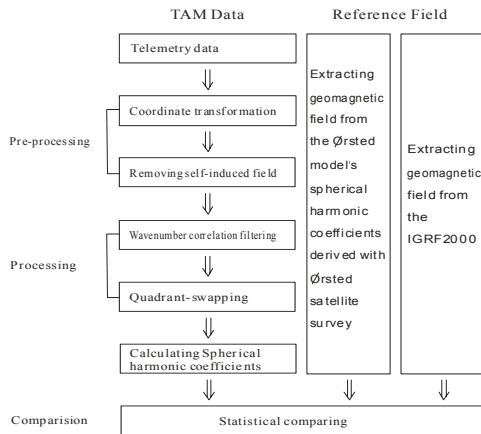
TAM Data

Reference Field

Telemetry data

Pre-processing

Coordinate transformation

Removing self-induced field

Processing

Wavenumber correlation filtering

Quadrant-swapping

Calculating Spherical harmonic coefficients

Extracting geomagnetic field from the Ørsted model's spherical harmonic coefficients derived with Ørsted satellite survey

Extracting geomagnetic field from the IGRF2000

Comparision

Statistical comparing